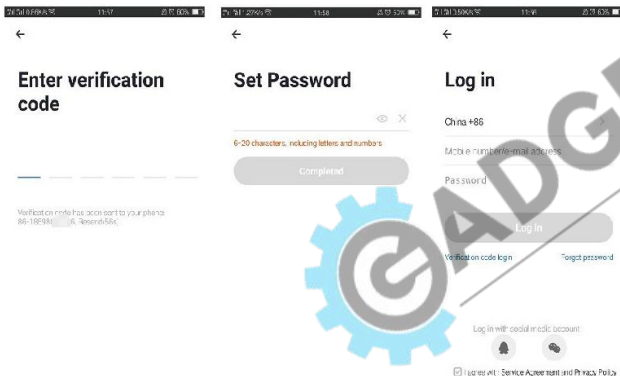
11:17 60%

←

Enter verification code

Verification code has been sent to your phone 86-1859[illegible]6, Resend 58s

11:18 60%

←

Set Password

6-20 characters, including letters and numbers

Completed

11:18 60%

←

Log in

China +86

Mobile number/e-mail address

Password

Log in

Verification code login

Forgot password

Log in with social media account

I agree with Service Agreement and Privacy Policy

GADG